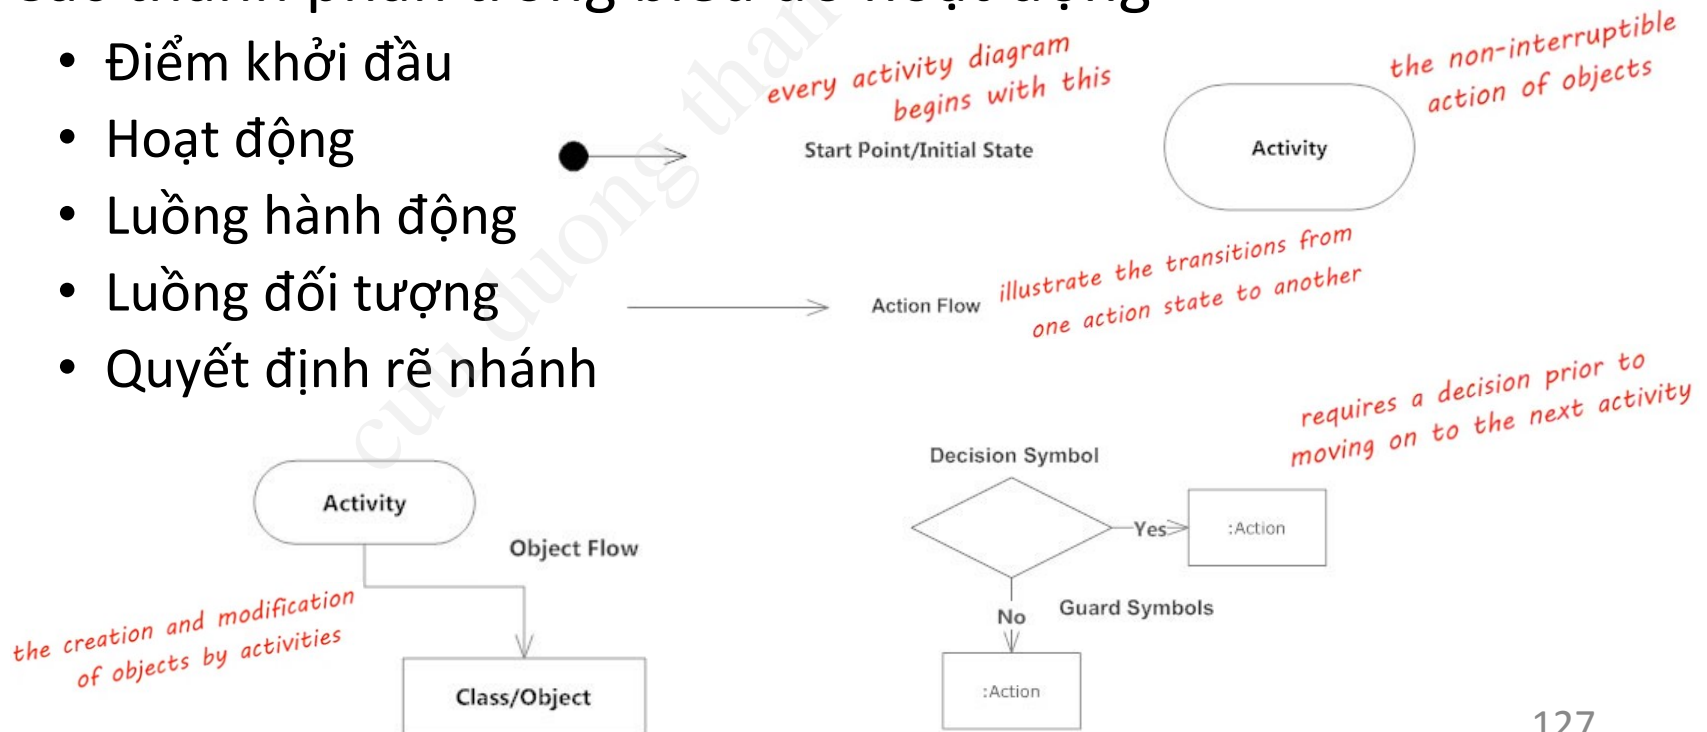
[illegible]

• Điểm khởi đầu
• Hoạt động
• Luồng hành động
• Luồng đối tượng
• Quyết định rẽ nhánh

every activity diagram begins with this

Start Point/Initial State

Activity

the non-interruptible action of objects

Action Flow

illustrate the transitions from one action state to another

requires a decision prior to moving on to the next activity

Decision Symbol

Yes

:Action

No

Guard Symbols

:Action

Activity

Object Flow

the creation and modification of objects by activities

Class/Object

cuu duong than cong

127